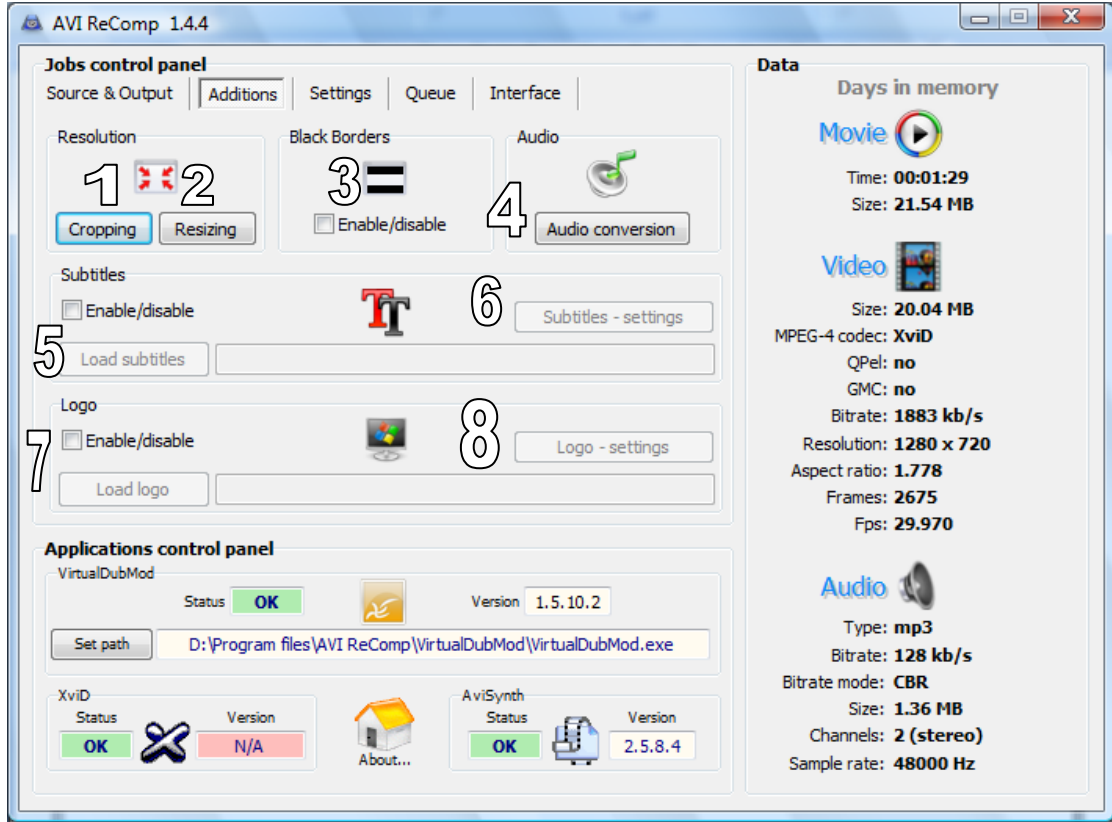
AVI ReComp 1.4.4

Jobs control panel
Source & Output | Additions | Settings | Queue | Interface

Resolution
1 2
Cropping Resizing

Black Borders
3
Enable/disable

Audio
4
Audio conversion

Subtitles
Enable/disable
6
Subtitles - settings
5
Load subtitles

Logo
7
Enable/disable
8
Logo - settings
Load logo

Applications control panel
VirtualDubMod
Status OK
Version 1.5.10.2
Set path D:\Program files\AVI ReComp\VirtualDubMod\VirtualDubMod.exe

XviD
Status OK
Version N/A
About...

AviSynth
Status OK
Version 2.5.8.4

Data
Days in memory
Movie
Time: 00:01:29
Size: 21.54 MB

Video
Size: 20.04 MB
MPEG-4 codec: XviD
QPel: no
GMC: no
Bitrate: 1883 kb/s
Resolution: 1280 x 720
Aspect ratio: 1.778
Frames: 2675
Fps: 29.970

Audio
Type: mp3
Bitrate: 128 kb/s
Bitrate mode: CBR
Size: 1.36 MB
Channels: 2 (stereo)
Sample rate: 48000 Hz